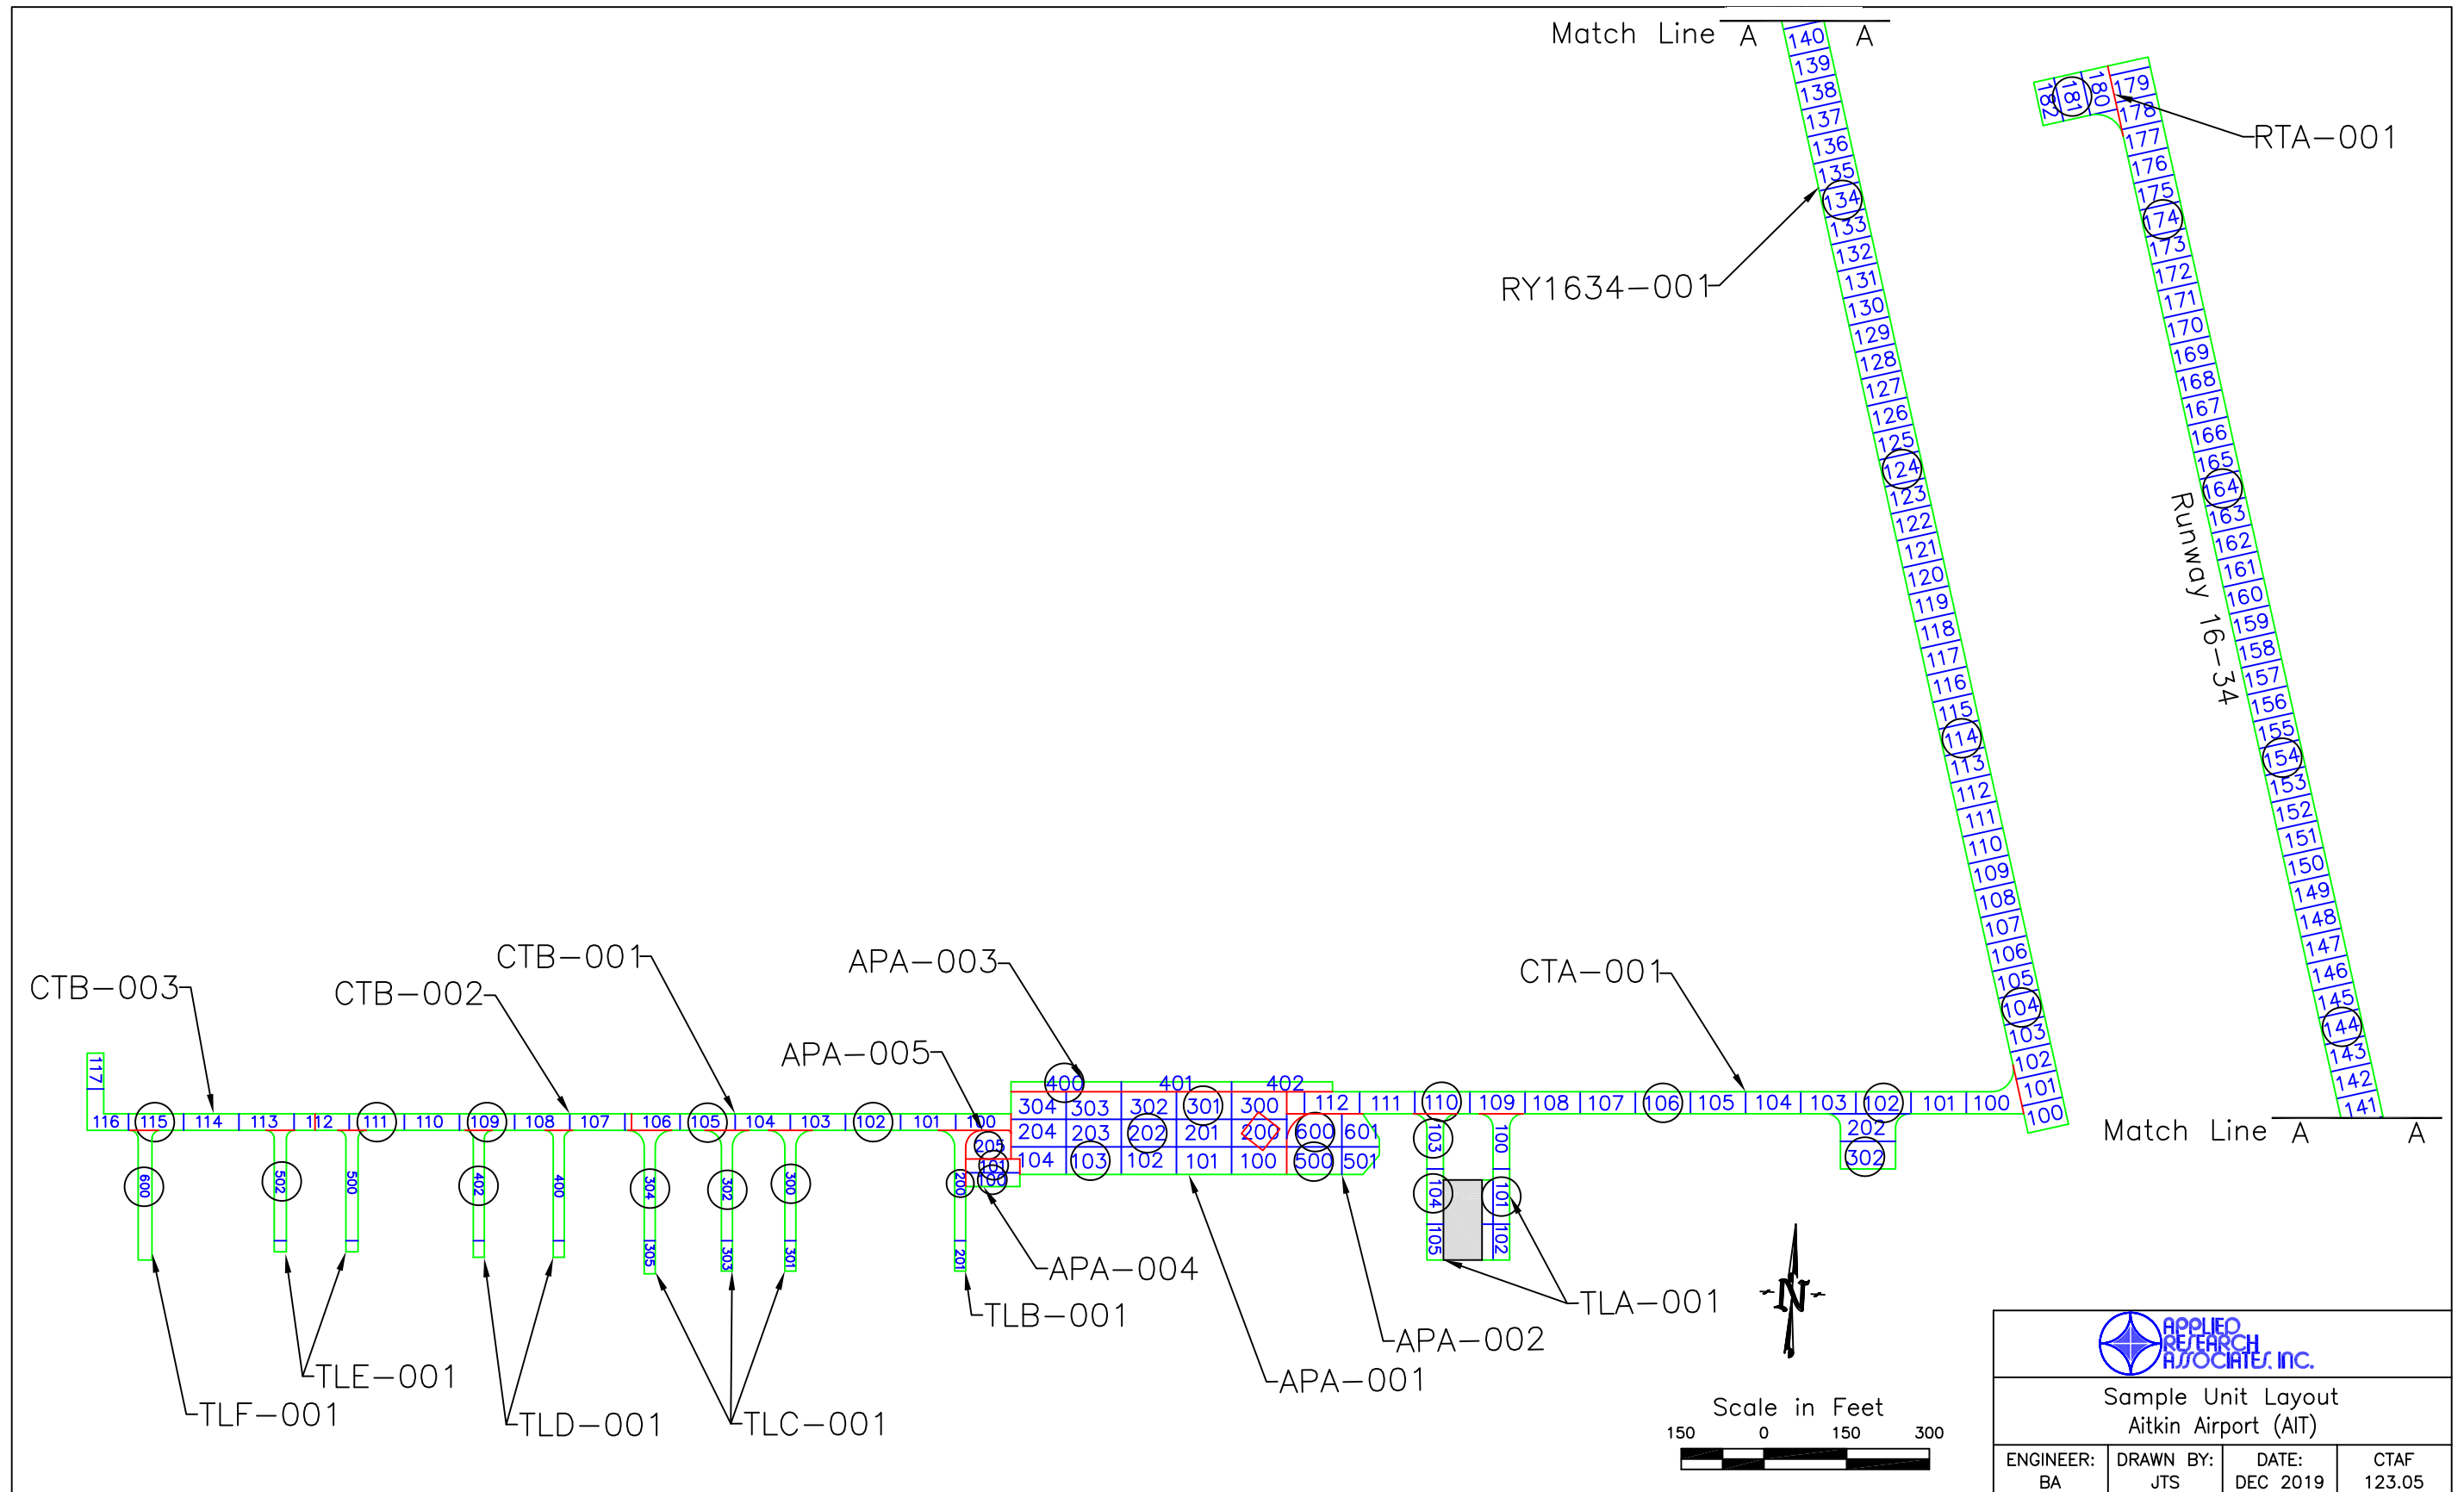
Match Line A A

140
139
138
137
136
135
134
133
132
131
130
129
128
127
126
125
124
123
122
121
120
119
118
117
116
115
114
113
112
111
110
109
108
107
106
105
104
103
102
101
100

RY1634–001

182 181 180 179
178
177
176
175
174
173
172
171
170
169
168
167
166
165
164
163
162
161
160
159
158
157
156
155
154
153
152
151
150
149
148
147
146
145
144
143
142
141

RTA–001

Runway 16–34

Match Line A A

CTB–003 CTB–002 CTB–001 APA–003 APA–005 CTA–001

117
116 115 114 113 112 111 110 109 108 107 106 105 104 103 102 101 100

600 502 500 402 400 304 302 300 200
305 303 301 201

205 101 100

400 401 402
304 303 302 301 300
204 203 202 201 200 600 601
104 103 102 101 100 500 501

112 111 110 109 108 107 106 105 104 103 102 101 100
202
302

103 100
104 101
105 102

APA–004
TLB–001
APA–001
APA–002
TLA–001

TLF–001 TLE–001 TLD–001 TLC–001

N

Scale in Feet
150 0 150 300

APPLIED RESEARCH ASSOCIATES, INC.
Sample Unit Layout
Aitkin Airport (AIT)

| ENGINEER: BA | DRAWN BY: JTS | DATE: DEC 2019 | CTAF 123.05 |
|---|---|---|---|